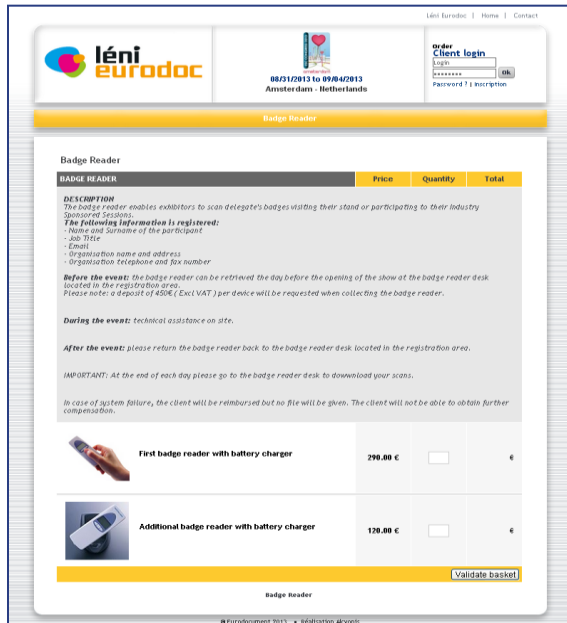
Léni Eurodoc | Home | Contact

léni eurodoc

08/31/2013 to 09/04/2013
Amsterdam - Netherlands

Order
Client login
Login
••••••••• Ok
Password ? | Inscription

Badge Reader

Badge Reader

| BADGE READER | Price | Quantity | Total |
|---|---|---|---|

*DESCRIPTION*
*The badge reader enables exhibitors to scan delegate's badges visiting their stand or participating to their Industry Sponsored Sessions.*
***The following information is registered:***
*- Name and Surname of the participant*
*- Job Title*
*- Email*
*- Organisation name and address*
*- Organisation telephone and fax number*

***Before the event:** the badge reader can be retrieved the day before the opening of the show at the badge reader desk located in the registration area.*
*Please note: a deposit of 450€ ( Excl VAT ) per device will be requested when collecting the badge reader.*

***During the event:** technical assistance on site.*

***After the event:** please return the badge reader back to the badge reader desk located in the registration area.*

*IMPORTANT: At the end of each day please go to the badge reader desk to downdload your scans.*

*In case of system failure, the client will be reimbursed but no file will be given. The client will not be able to obtain further compensation.*

| | | | |
|---|---|---|---|
| First badge reader with battery charger | 290.00 € | | € |
| Additional badge reader with battery charger | 120.00 € | | € |

Validate basket

Badge Reader

© Eurodocument 2013 • Réalisation Akyonis